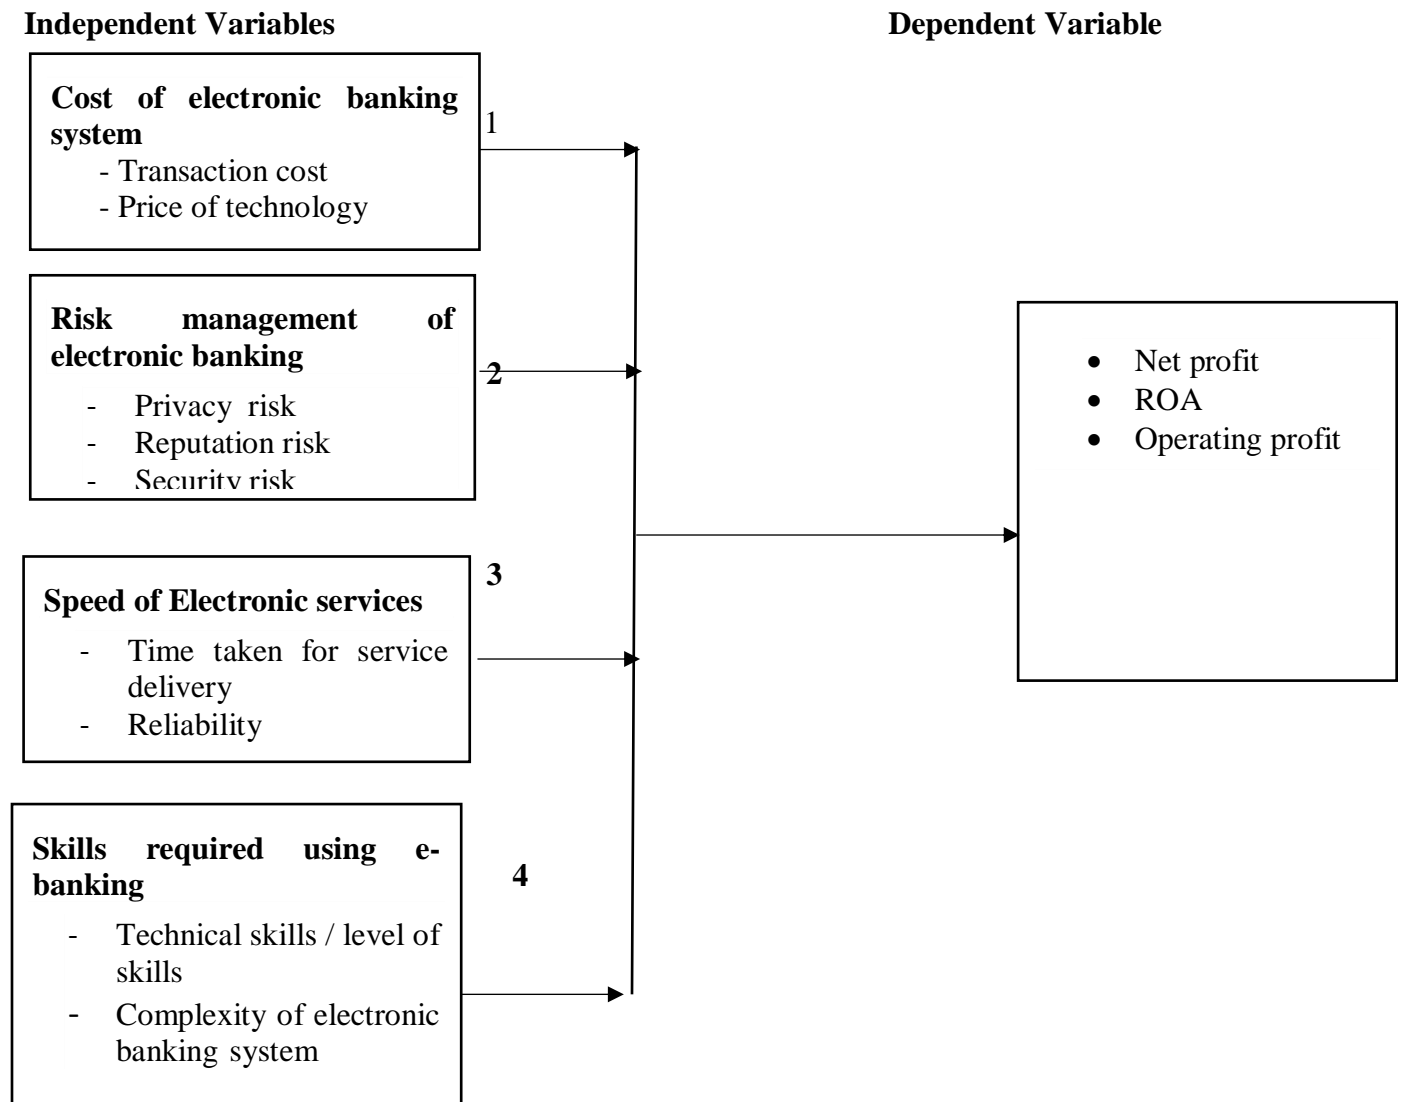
**Independent Variables**

**Dependent Variable**

**Cost of electronic banking system**
- Transaction cost
- Price of technology

1

**Risk management of electronic banking**
- Privacy risk
- Reputation risk
- Security risk

2

**Speed of Electronic services**
- Time taken for service delivery
- Reliability

3

**Skills required using e-banking**
- Technical skills / level of skills
- Complexity of electronic banking system

4

- Net profit
- ROA
- Operating profit